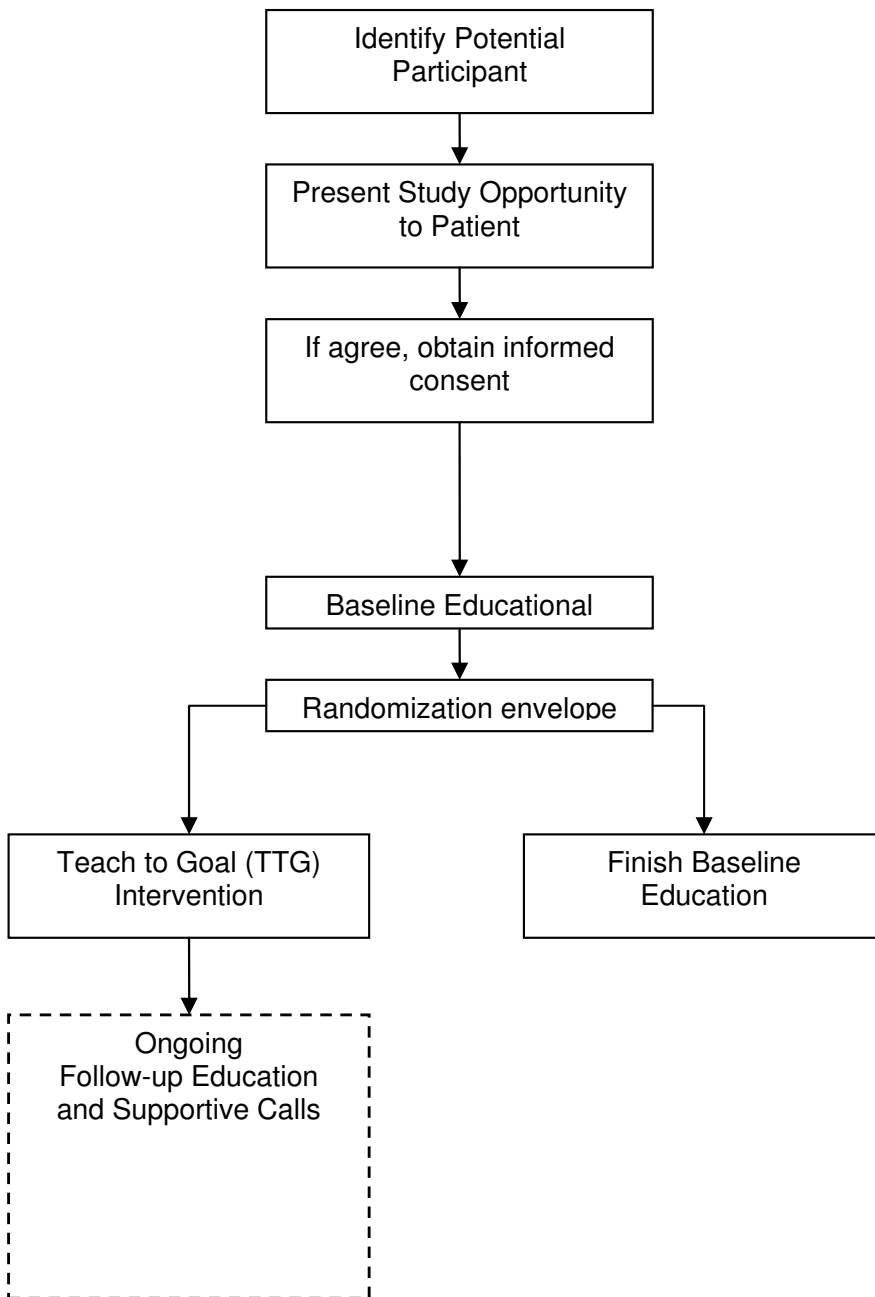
Identify Potential Participant

Present Study Opportunity to Patient

If agree, obtain informed consent

Baseline Educational

Randomization envelope

Teach to Goal (TTG) Intervention

Finish Baseline Education

Ongoing Follow-up Education and Supportive Calls